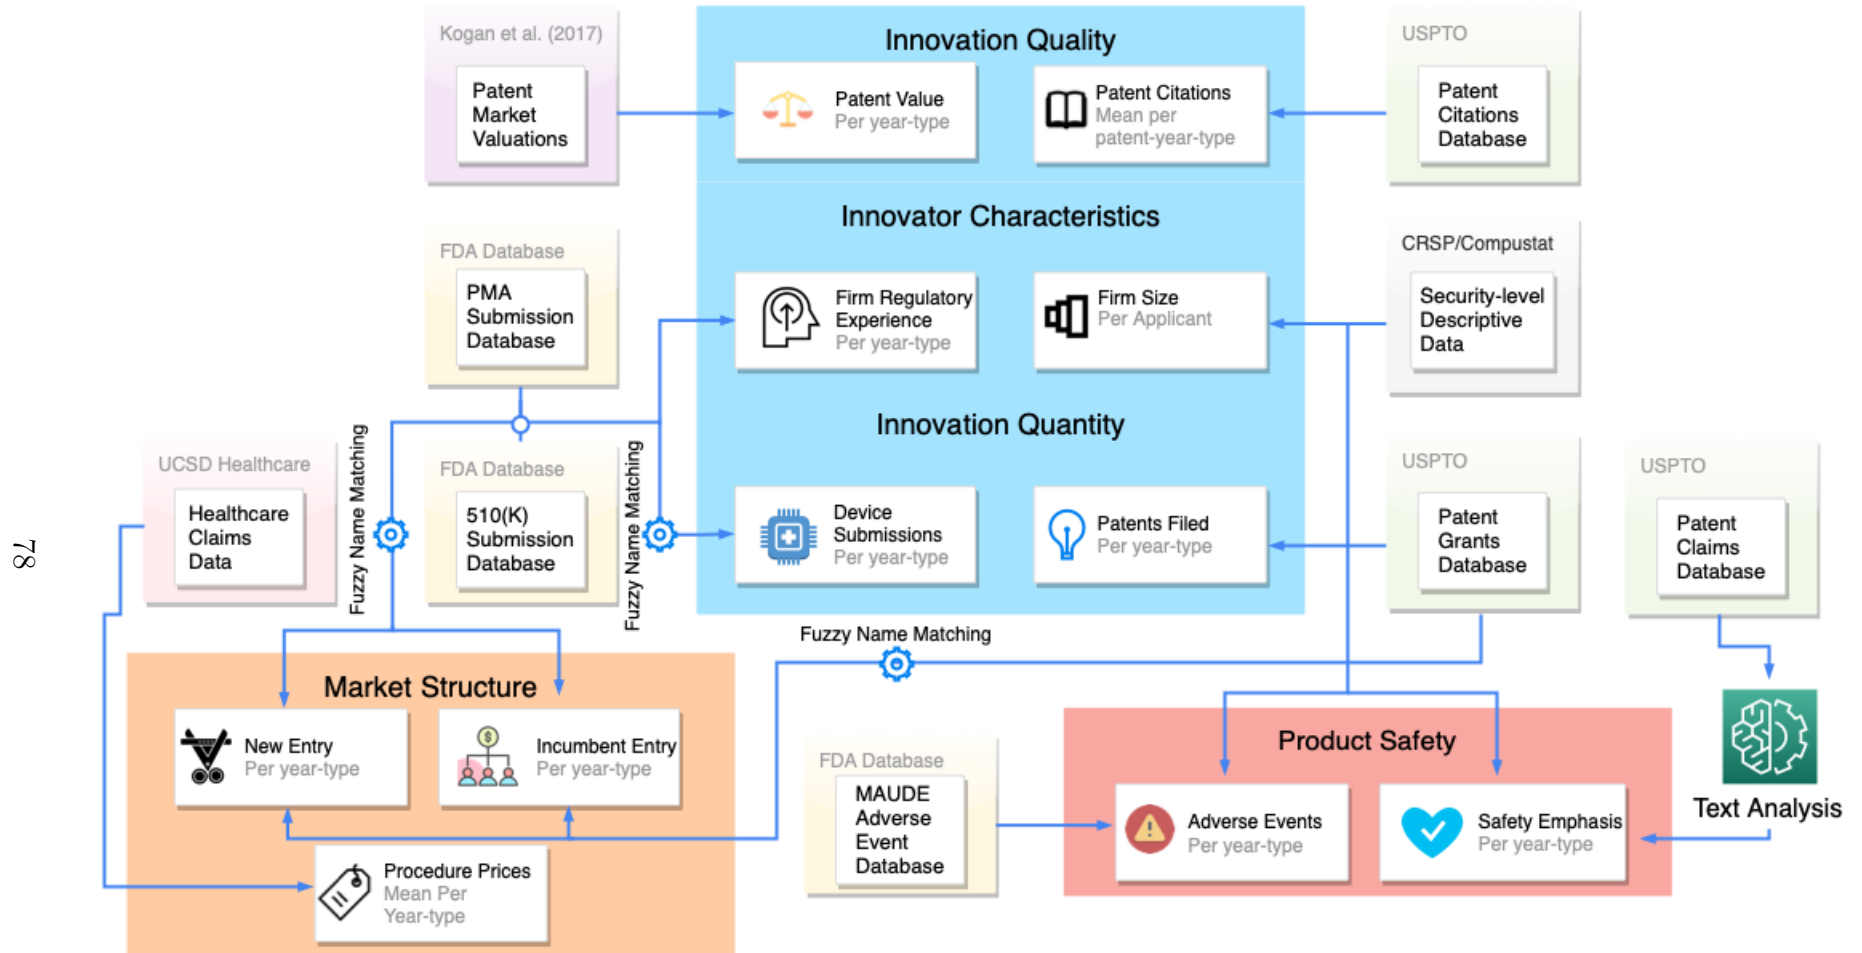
78

Kogan et al. (2017)
Patent Market Valuations

Innovation Quality
Patent Value
Per year-type
Patent Citations
Mean per patent-year-type

USPTO
Patent Citations Database

Innovator Characteristics
Firm Regulatory Experience
Per year-type
Firm Size
Per Applicant

FDA Database
PMA Submission Database

CRSP/Compustat
Security-level Descriptive Data

Innovation Quantity
Device Submissions
Per year-type
Patents Filed
Per year-type

UCSD Healthcare
Healthcare Claims Data

Fuzzy Name Matching

FDA Database
510(K) Submission Database

Fuzzy Name Matching

USPTO
Patent Grants Database

USPTO
Patent Claims Database

Fuzzy Name Matching

Market Structure
New Entry
Per year-type
Incumbent Entry
Per year-type
Procedure Prices
Mean Per Year-type

FDA Database
MAUDE Adverse Event Database

Product Safety
Adverse Events
Per year-type
Safety Emphasis
Per year-type

Text Analysis